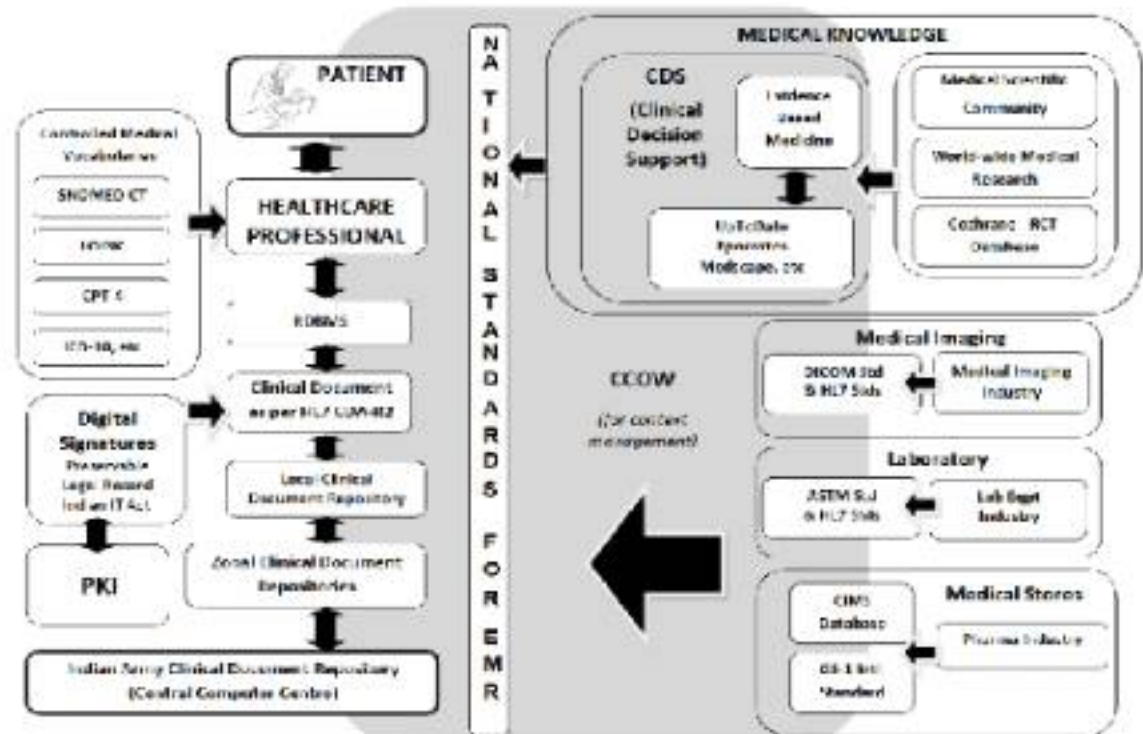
PATIENT

Controlled Medical Vocabularies

SNOMED CT

LOINC

CPT 4

ICD-10, etc

HEALTHCARE PROFESSIONAL

EMR/S

Clinical Document as per HL7 CDA-R2

Digital Signatures
Preservable Logs, Record
Indian IT Act

PKI

Local Clinical Document Repository

Zonal Clinical Document Repositories

Indian Army Clinical Document Repository
(Central Computer Centre)

NATIONAL STANDARDS FOR EMR

MEDICAL KNOWLEDGE

CDS
(Clinical Decision Support)

Evidence Based Medicine

UpToDate
Epocrates
Medscape, etc

Medical Scientific Community

World-wide Medical Research

Cochrane RCT Database

CCOW
(for context management)

Medical Imaging

DICOM Std & HL7 Stds

Medical Imaging Industry

Laboratory

ASTM Std & HL7 Stds

Lab Eqpt Industry

Medical Stores

CIMS Database

GS-1 Std Standard

Pharma Industry